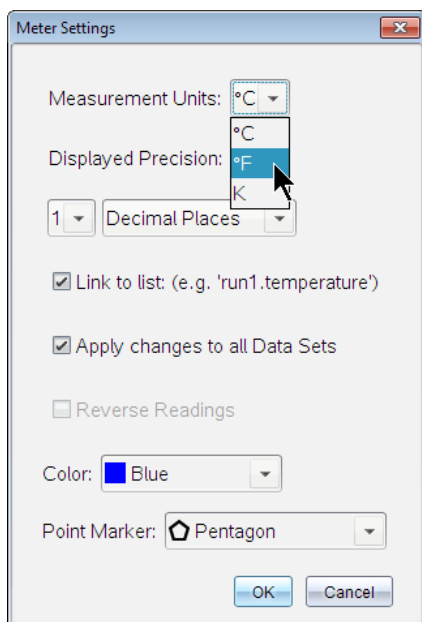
Meter Settings

Measurement Units: °C

°C
°F
K

Displayed Precision:

1 Decimal Places

Link to list: (e.g. 'run1.temperature')

Apply changes to all Data Sets

Reverse Readings

Color: Blue

Point Marker: Pentagon

OK Cancel